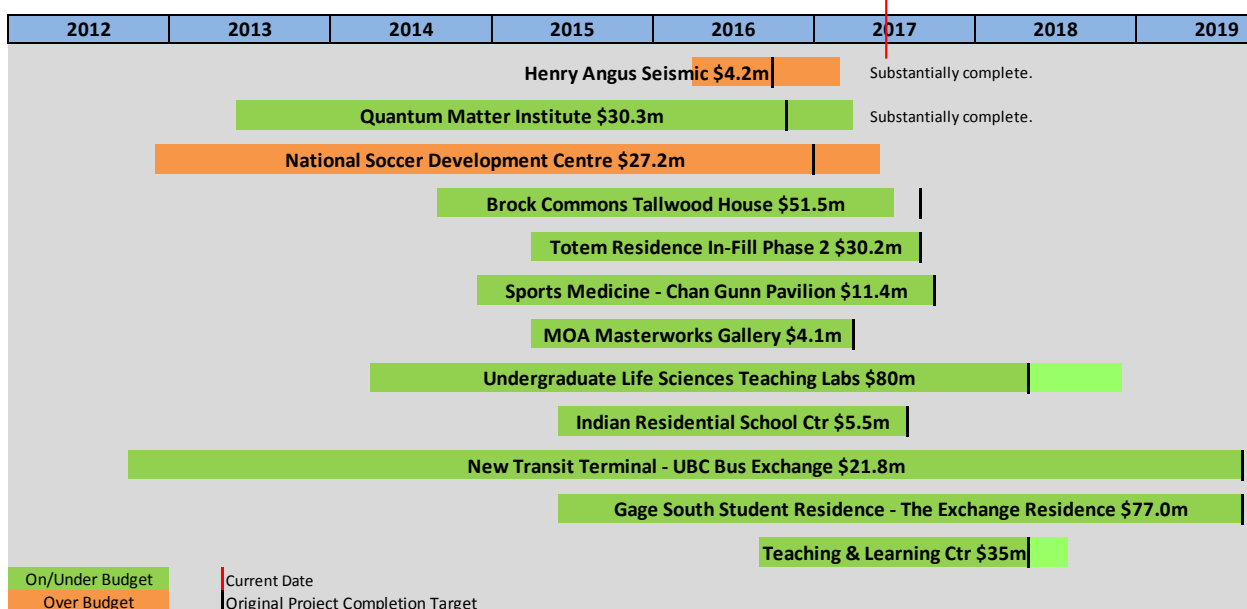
| 2012 | 2013 | 2014 | 2015 | 2016 | 2017 | 2018 | 2019 |
|---|---|---|---|---|---|---|---|

Henry Angus Seismic $4.2m
Substantially complete.

Quantum Matter Institute $30.3m
Substantially complete.

National Soccer Development Centre $27.2m

Brock Commons Tallwood House $51.5m

Totem Residence In-Fill Phase 2 $30.2m

Sports Medicine - Chan Gunn Pavilion $11.4m

MOA Masterworks Gallery $4.1m

Undergraduate Life Sciences Teaching Labs $80m

Indian Residential School Ctr $5.5m

New Transit Terminal - UBC Bus Exchange $21.8m

Gage South Student Residence - The Exchange Residence $77.0m

Teaching & Learning Ctr $35m

On/Under Budget
Over Budget
Current Date
Original Project Completion Target